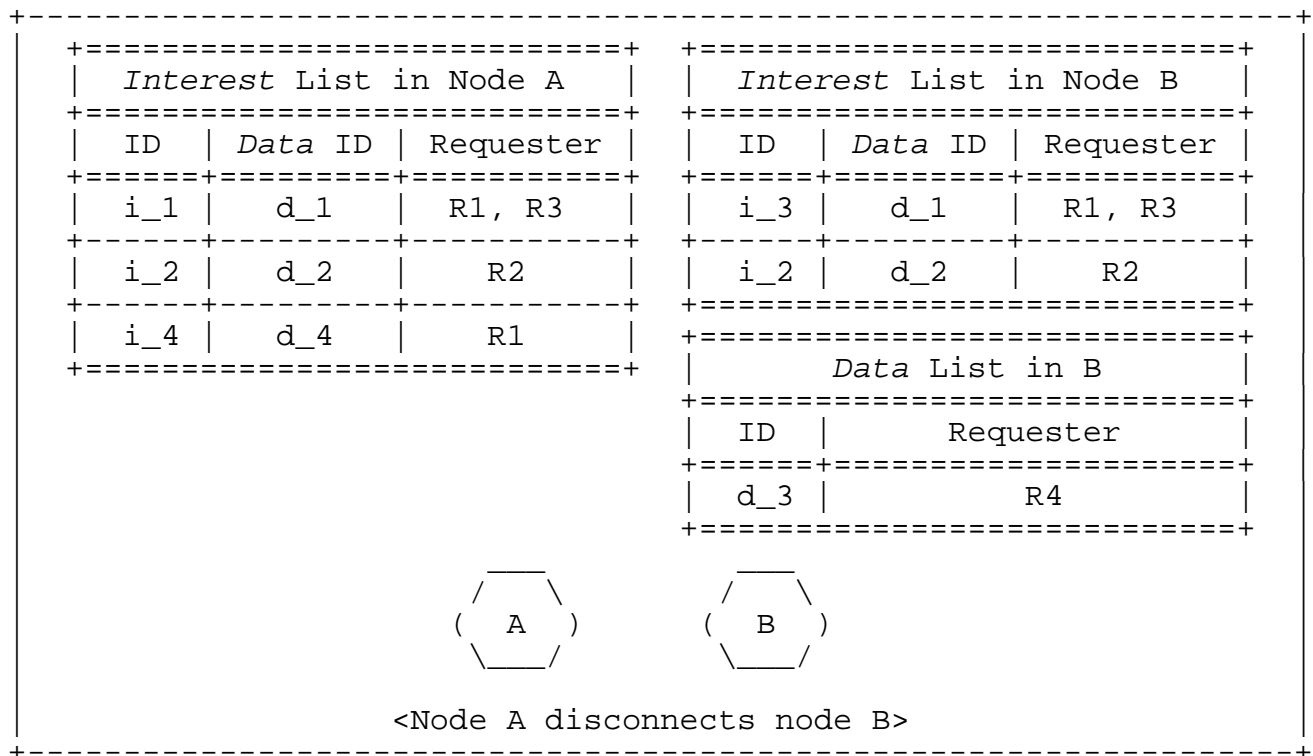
Interest List in Node A

| ID | Data ID | Requester |
|---|---|---|
| i_1 | d_1 | R1, R3 |
| i_2 | d_2 | R2 |
| i_4 | d_4 | R1 |

Interest List in Node B

| ID | Data ID | Requester |
|---|---|---|
| i_3 | d_1 | R1, R3 |
| i_2 | d_2 | R2 |

Data List in B

| ID | Requester |
|---|---|
| d_3 | R4 |

A

B

<Node A disconnects node B>